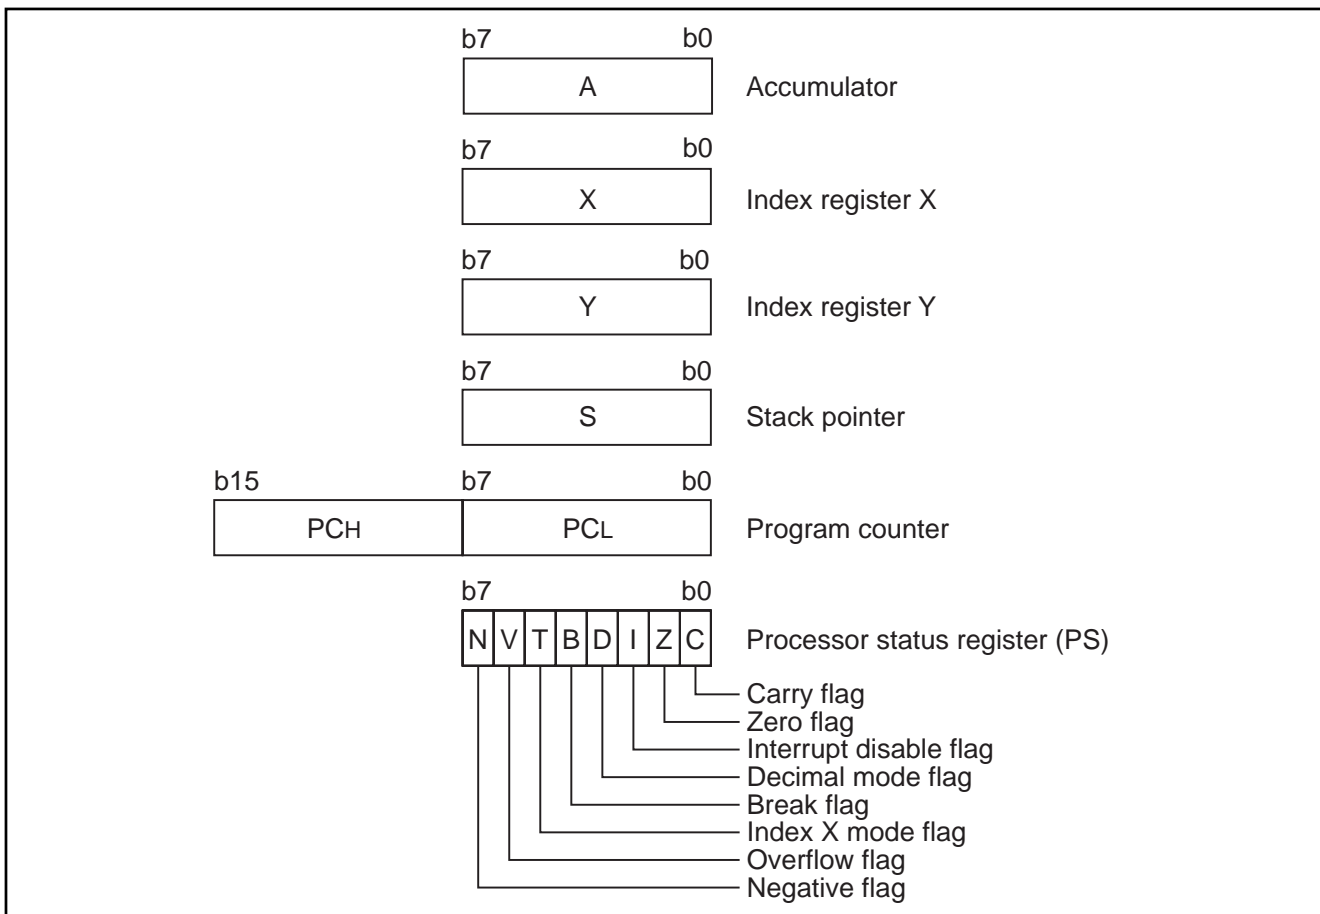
b7 b0
A
Accumulator

b7 b0
X
Index register X

b7 b0
Y
Index register Y

b7 b0
S
Stack pointer

b15 b7 b0
$PC_H$ $PC_L$
Program counter

b7 b0
N V T B D I Z C
Processor status register (PS)

Carry flag
Zero flag
Interrupt disable flag
Decimal mode flag
Break flag
Index X mode flag
Overflow flag
Negative flag